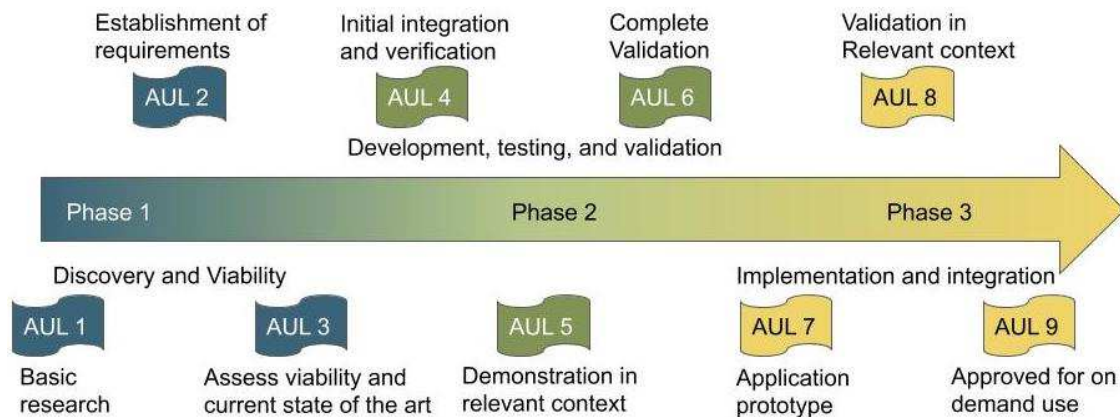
Establishment of requirements

AUL 2

Initial integration and verification

AUL 4

Complete Validation

AUL 6

Validation in Relevant context

AUL 8

Development, testing, and validation

Phase 1

Phase 2

Phase 3

Discovery and Viability

Implementation and integration

AUL 1

Basic research

AUL 3

Assess viability and current state of the art

AUL 5

Demonstration in relevant context

AUL 7

Application prototype

AUL 9

Approved for on demand use